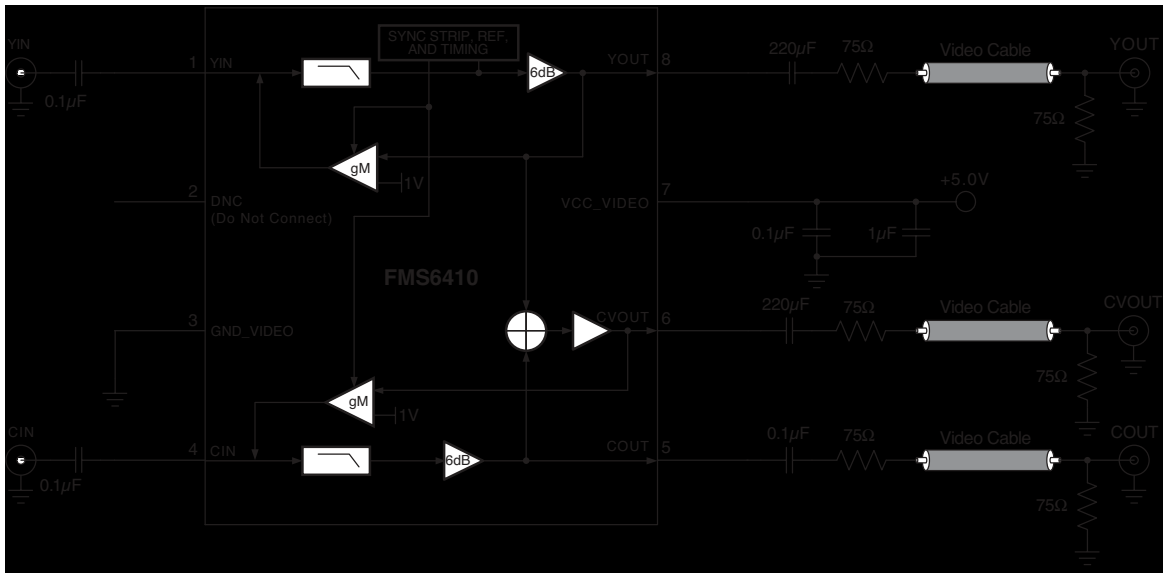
YIN

0.1$\mu$F

1 YIN

SYNC STRIP, REF, AND TIMING

6dB

YOUT 8

220$\mu$F

75Ω

Video Cable

YOUT

75Ω

gM

1V

2 DNC (Do Not Connect)

VCC_VIDEO 7

+5.0V

0.1$\mu$F

1$\mu$F

FMS6410

3 GND_VIDEO

CVOUT 6

220$\mu$F

75Ω

Video Cable

CVOUT

75Ω

gM

1V

CIN

4 CIN

6dB

COUT 5

0.1$\mu$F

75Ω

Video Cable

COUT

0.1$\mu$F

75Ω